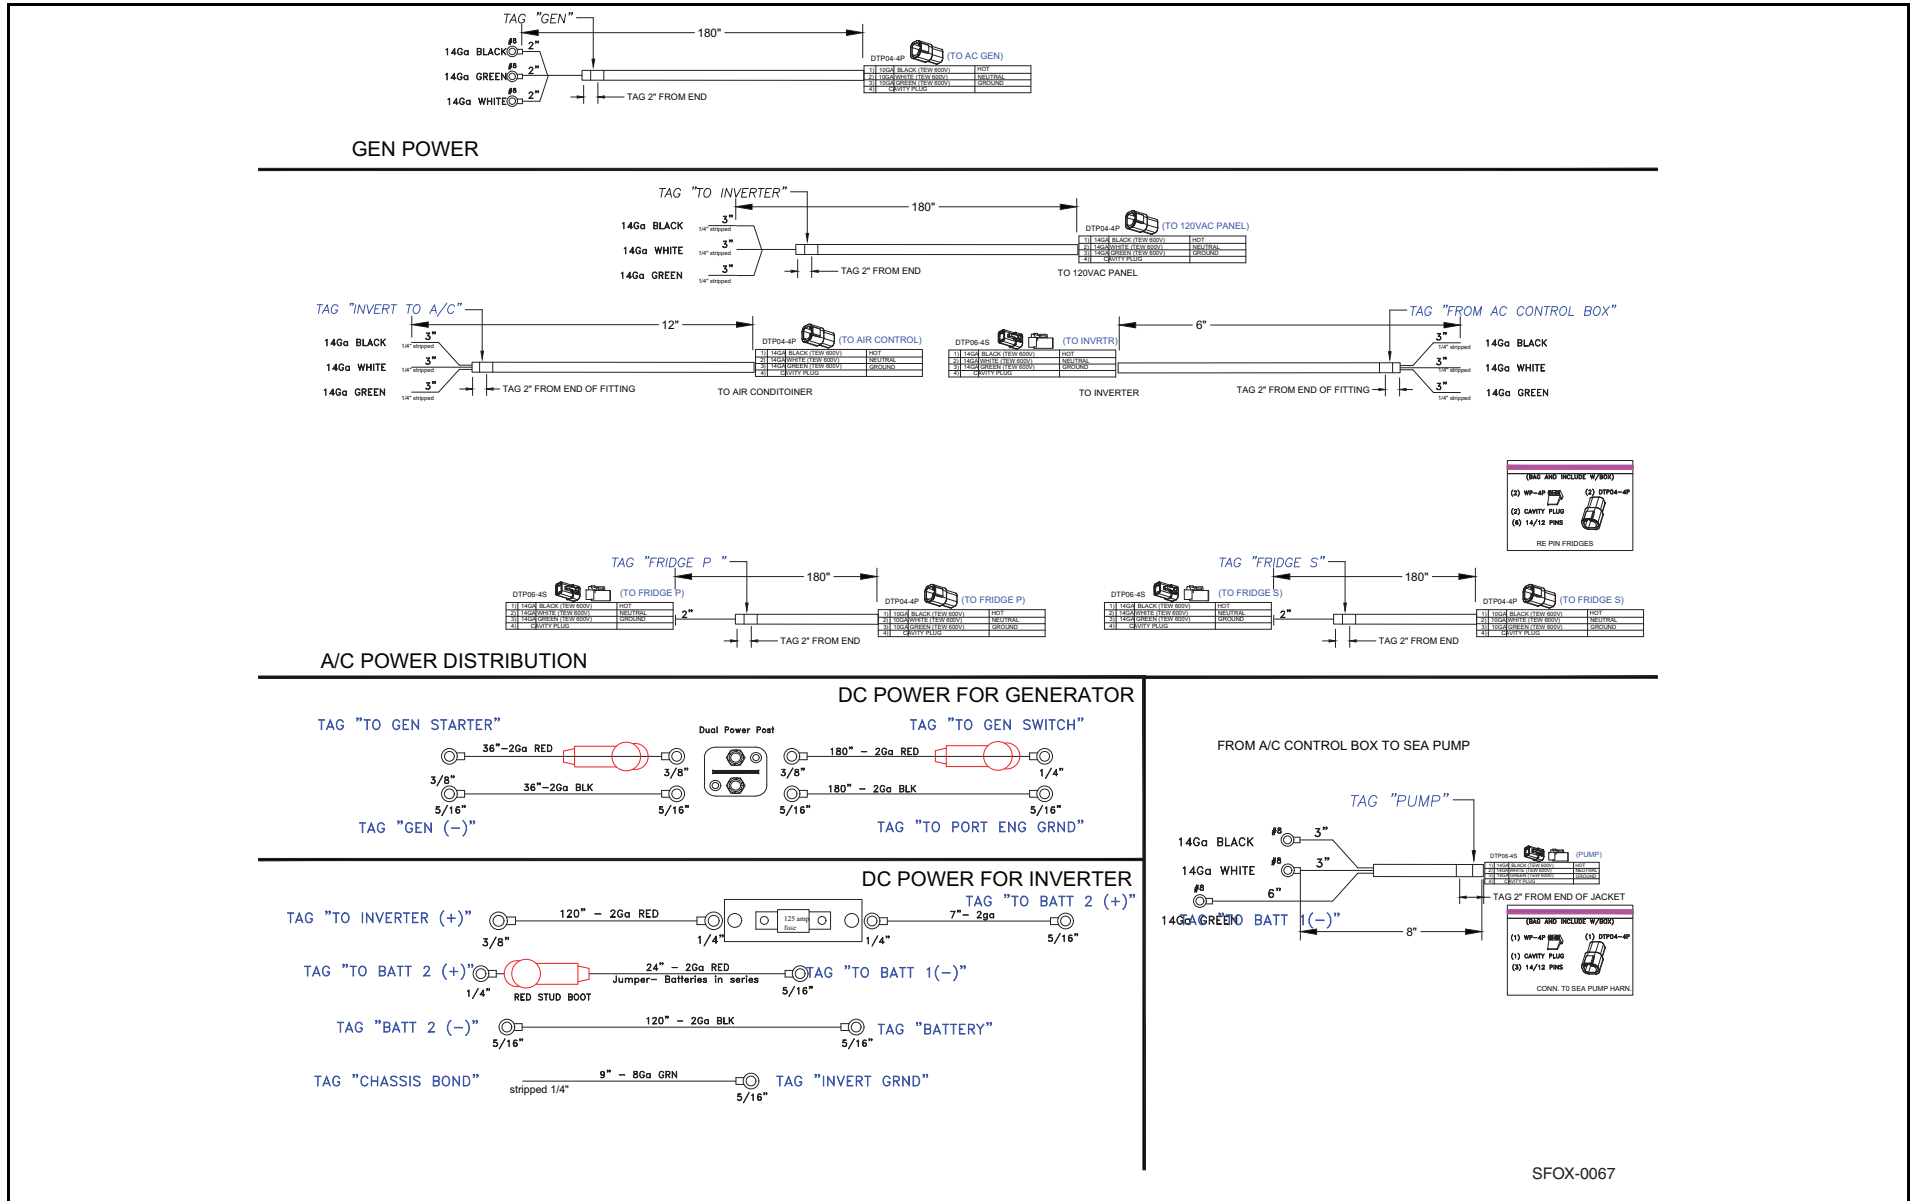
TAG "GEN"
180"
#8
14Ga BLACK 2"
#8
14Ga GREEN 2"
#8
14Ga WHITE 2"
TAG 2" FROM END
DTP04-4P (TO AC GEN)

| 1 | 10GA | BLACK (TEW 600V) | HOT |
|---|---|---|---|
| 2 | 10GA | WHITE (TEW 600V) | NEUTRAL |
| 3 | 10GA | GREEN (TEW 600V) | GROUND |
| 4 | | CAVITY PLUG | |

GEN POWER

TAG "TO INVERTER"
180"
14Ga BLACK 3" 1/4" stripped
14Ga WHITE 3" 1/4" stripped
14Ga GREEN 3" 1/4" stripped
TAG 2" FROM END
DTP04-4P (TO 120VAC PANEL)

| 1 | 14GA | BLACK (TEW 600V) | HOT |
|---|---|---|---|
| 2 | 14GA | WHITE (TEW 600V) | NEUTRAL |
| 3 | 14GA | GREEN (TEW 600V) | GROUND |
| 4 | | CAVITY PLUG | |

TO 120VAC PANEL

TAG "INVERT TO A/C"
12"
14Ga BLACK 3" 1/4" stripped
14Ga WHITE 3" 1/4" stripped
14Ga GREEN 3" 1/4" stripped
TAG 2" FROM END OF FITTING
DTP04-4P (TO AIR CONTROL)

| 1 | 14GA | BLACK (TEW 600V) | HOT |
|---|---|---|---|
| 2 | 14GA | WHITE (TEW 600V) | NEUTRAL |
| 3 | 14GA | GREEN (TEW 600V) | GROUND |
| 4 | | CAVITY PLUG | |

TO AIR CONDITOINER

DTP06-4S (TO INVRTR)

| 1 | 14GA | BLACK (TEW 600V) | HOT |
|---|---|---|---|
| 2 | 14GA | WHITE (TEW 600V) | NEUTRAL |
| 3 | 14GA | GREEN (TEW 600V) | GROUND |
| 4 | | CAVITY PLUG | |

TO INVERTER
6"
TAG "FROM AC CONTROL BOX"
TAG 2" FROM END OF FITTING
3" 1/4" stripped 14Ga BLACK
3" 1/4" stripped 14Ga WHITE
3" 1/4" stripped 14Ga GREEN

(BAG AND INCLUDE W/BOX)
(2) WP-4P
(2) DTP04-4P
(2) CAVITY PLUG
(6) 14/12 PINS
RE PIN FRIDGES

TAG "FRIDGE P"
180"
DTP06-4S (TO FRIDGE P)

| 1 | 14GA | BLACK (TEW 600V) | HOT |
|---|---|---|---|
| 2 | 14GA | WHITE (TEW 600V) | NEUTRAL |
| 3 | 14GA | GREEN (TEW 600V) | GROUND |
| 4 | | CAVITY PLUG | |

2"
TAG 2" FROM END
DTP04-4P (TO FRIDGE P)

| 1 | 10GA | BLACK (TEW 600V) | HOT |
|---|---|---|---|
| 2 | 10GA | WHITE (TEW 600V) | NEUTRAL |
| 3 | 10GA | GREEN (TEW 600V) | GROUND |
| 4 | | CAVITY PLUG | |

TAG "FRIDGE S"
180"
DTP06-4S (TO FRIDGE S)

| 1 | 14GA | BLACK (TEW 600V) | HOT |
|---|---|---|---|
| 2 | 14GA | WHITE (TEW 600V) | NEUTRAL |
| 3 | 14GA | GREEN (TEW 600V) | GROUND |
| 4 | | CAVITY PLUG | |

2"
TAG 2" FROM END
DTP04-4P (TO FRIDGE S)

| 1 | 10GA | BLACK (TEW 600V) | HOT |
|---|---|---|---|
| 2 | 10GA | WHITE (TEW 600V) | NEUTRAL |
| 3 | 10GA | GREEN (TEW 600V) | GROUND |
| 4 | | CAVITY PLUG | |

A/C POWER DISTRIBUTION

DC POWER FOR GENERATOR
TAG "TO GEN STARTER"
Dual Power Post
TAG "TO GEN SWITCH"
36"–2Ga RED
3/8"
3/8"
36"–2Ga BLK
5/16"
5/16"
180" – 2Ga RED
3/8"
1/4"
180" – 2Ga BLK
5/16"
5/16"
TAG "GEN (–)"
TAG "TO PORT ENG GRND"

DC POWER FOR INVERTER
TAG "TO INVERTER (+)"
120" – 2Ga RED
3/8"
1/4"
125 amp fuse
1/4"
TAG "TO BATT 2 (+)"
7"– 2ga
5/16"
TAG "TO BATT 2 (+)"
24" – 2Ga RED
Jumper– Batteries in series
1/4"
RED STUD BOOT
TAG "TO BATT 1(–)"
5/16"
TAG "BATT 2 (–)"
120" – 2Ga BLK
5/16"
5/16"
TAG "BATTERY"
TAG "CHASSIS BOND"
9" – 8Ga GRN
stripped 1/4"
5/16"
TAG "INVERT GRND"

FROM A/C CONTROL BOX TO SEA PUMP
TAG "PUMP"
14Ga BLACK #8 3"
14Ga WHITE #8 3"
#8
14Ga GREEN 6"
TAG "TO BATT 1(–)"
DTP06-4S (PUMP)

| 1 | 14GA | BLACK (TEW 600V) | HOT |
|---|---|---|---|
| 2 | 14GA | WHITE (TEW 600V) | NEUTRAL |
| 3 | 14GA | GREEN (TEW 600V) | GROUND |
| 4 | | CAVITY PLUG | |

TAG 2" FROM END OF JACKET
8"
(BAG AND INCLUDE W/BOX)
(1) WP-4P
(1) DTP04-4P
(1) CAVITY PLUG
(3) 14/12 PINS
CONN. TO SEA PUMP HARN.

SFOX-0067